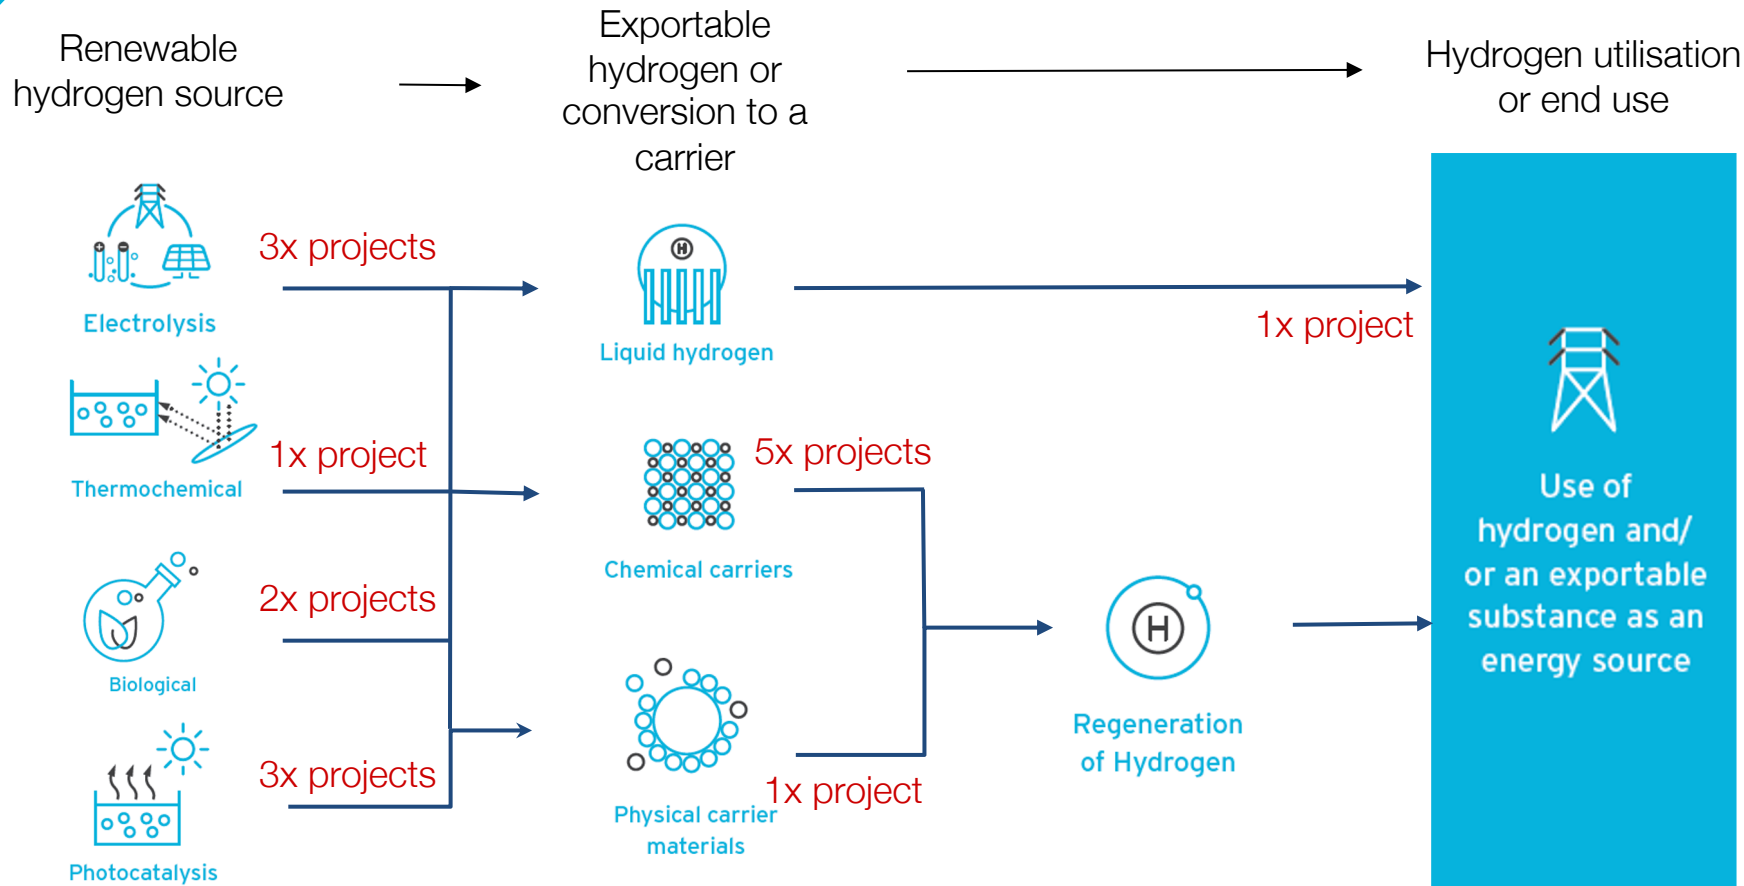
Renewable hydrogen source

Exportable hydrogen or conversion to a carrier

Hydrogen utilisation or end use

Electrolysis

3x projects

Liquid hydrogen

1x project

Thermochemical

1x project

5x projects

Chemical carriers

Biological

2x projects

Regeneration of Hydrogen

Use of hydrogen and/ or an exportable substance as an energy source

Photocatalysis

3x projects

Physical carrier materials

1x project